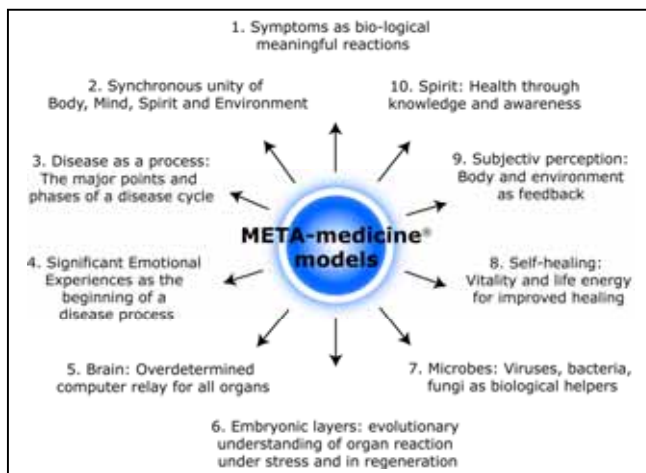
1. Symptoms as bio-logical meaningful reactions

2. Synchronous unity of Body, Mind, Spirit and Environment

10. Spirit: Health through knowledge and awareness

3. Disease as a process: The major points and phases of a disease cycle

9. Subjectiv perception: Body and environment as feedback

META-medicine® models

4. Significant Emotional Experiences as the beginning of a disease process

8. Self-healing: Vitality and life energy for improved healing

5. Brain: Overdetermined computer relay for all organs

7. Microbes: Viruses, bacteria, fungi as biological helpers

6. Embryonic layers: evolutionary understanding of organ reaction under stress and in regeneration